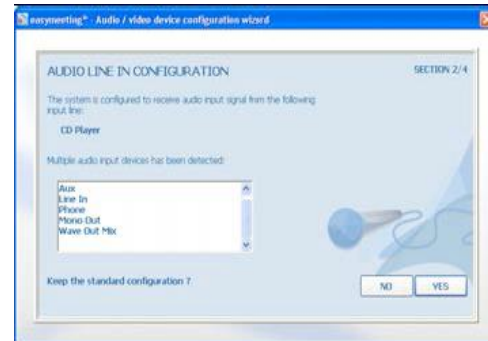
easymeeting® - Audio / video device configuration wizard

AUDIO LINE IN CONFIGURATION

SECTION 2/4

The system is configured to receive audio input signal from the following input line:

CD Player

Multiple audio input devices has been detected:

Aux
Line In
Phone
Mono Out
Wave Out Mix

Keep the standard configuration ?

NO

YES